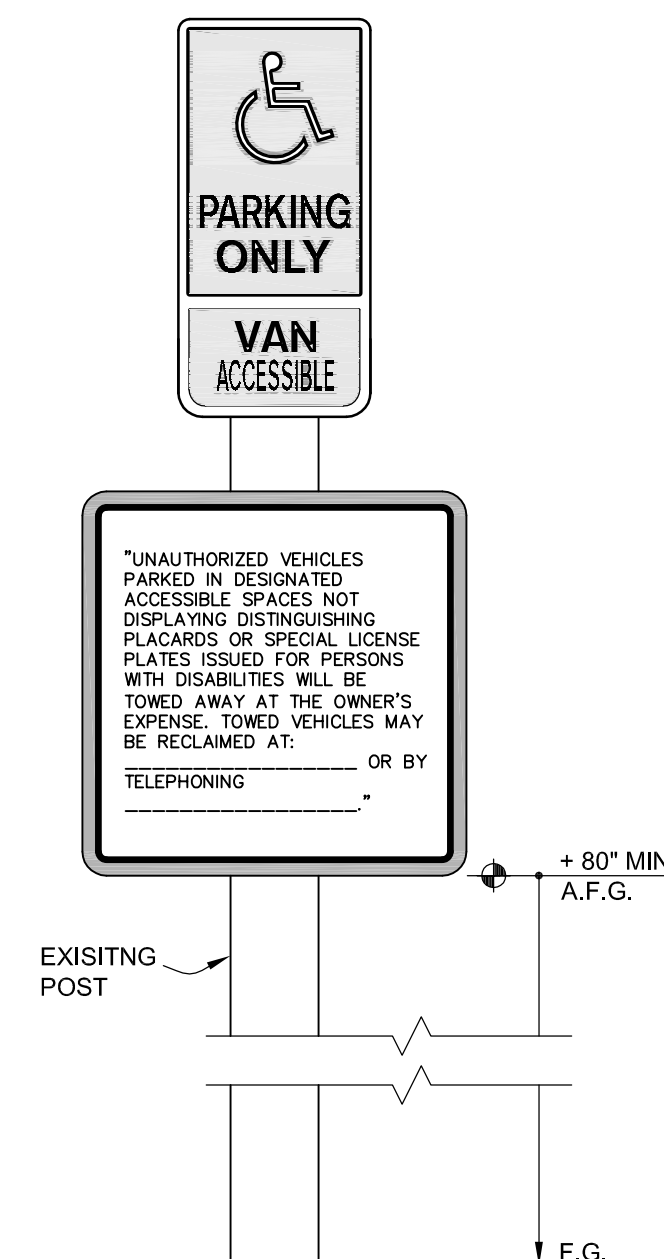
PARKING ONLY

VAN ACCESSIBLE

"UNAUTHORIZED VEHICLES PARKED IN DESIGNATED ACCESSIBLE SPACES NOT DISPLAYING DISTINGUISHING PLACARDS OR SPECIAL LICENSE PLATES ISSUED FOR PERSONS WITH DISABILITIES WILL BE TOWED AWAY AT THE OWNER'S EXPENSE. TOWED VEHICLES MAY BE RECLAIMED AT:
_________________ OR BY TELEPHONING
_________________."

+ 80" MIN
A.F.G.

EXISITNG POST

F.G.